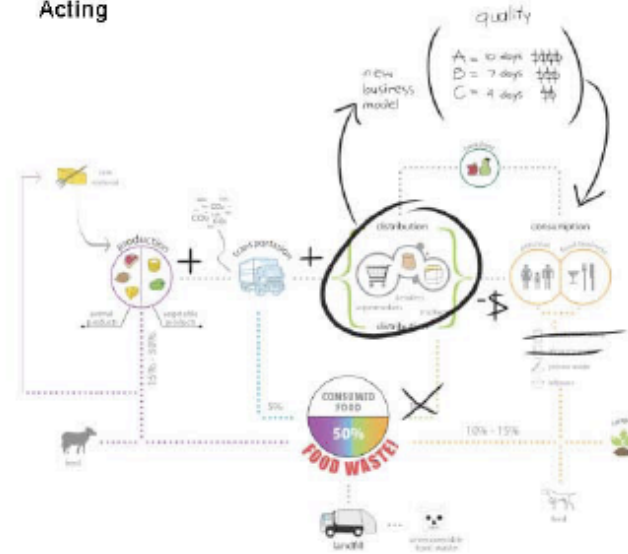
Acting

quality

A = 10 days $$$$
B = 7 days $$$
C = 4 days $$

new business model

raw material

$CO_2$

production

animal products

vegetable products

transportation

distribution

supermarkets

retailers

consumption

households

food industry

-$

15% - 30%

5%

CONSUMED FOOD

50%

FOOD WASTE!

10% - 15%

feed

landfill

feed